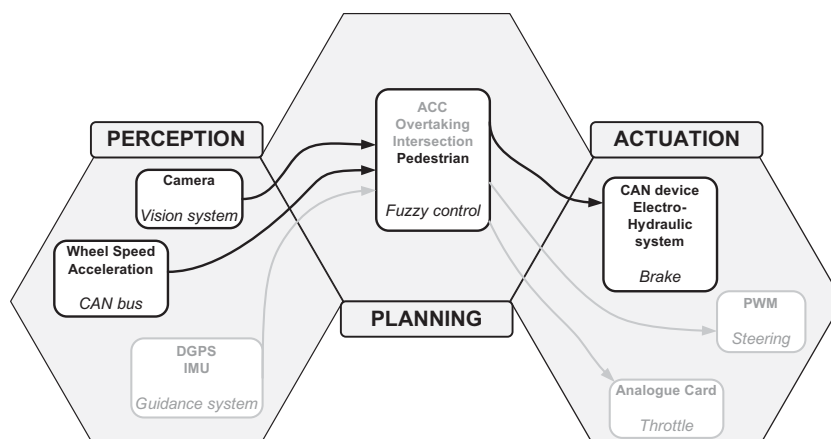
PERCEPTION

Camera

Vision system

Wheel Speed
Acceleration

CAN bus

DGPS
IMU

Guidance system

ACC
Overtaking
Intersection
Pedestrian

Fuzzy control

PLANNING

ACTUATION

CAN device
Electro-Hydraulic system

Brake

PWM

Steering

Analogue Card

Throttle